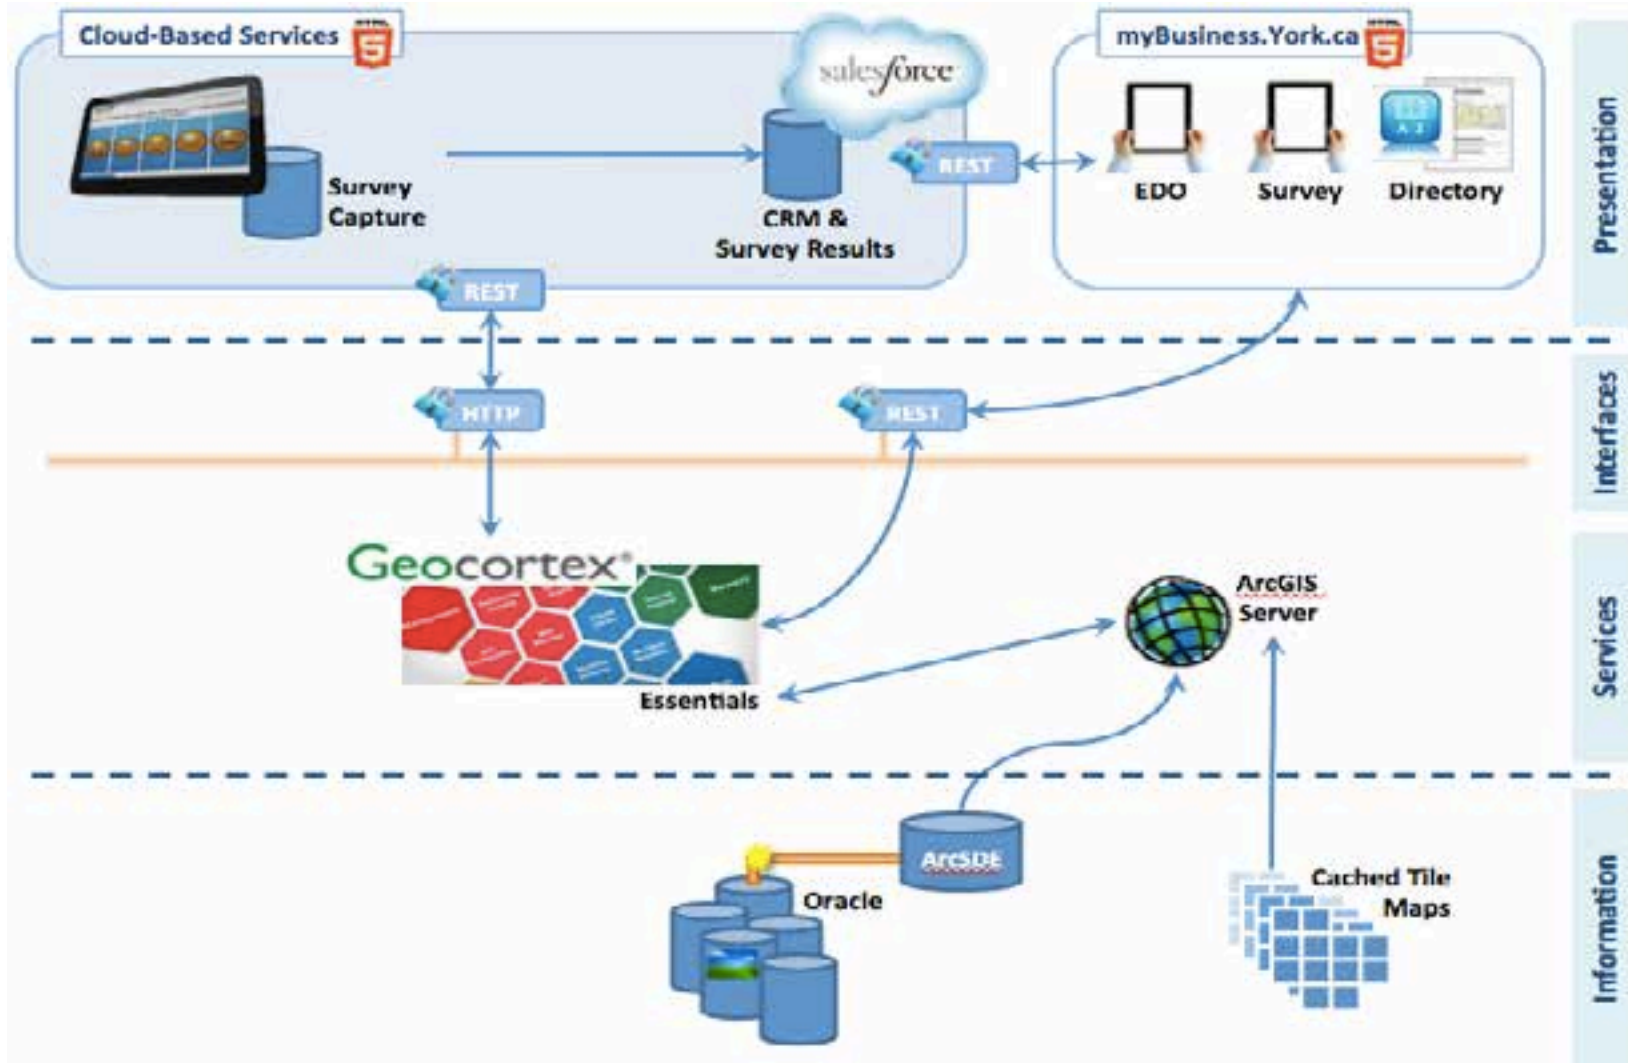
Cloud-Based Services

salesforce

Survey Capture

CRM & Survey Results

REST

REST

myBusiness.York.ca

EDO

Survey

Directory

Presentation

HTTP

REST

Interfaces

Geocortex

Essentials

ArcGIS Server

Services

ArcSDE

Oracle

Cached Tile Maps

Information